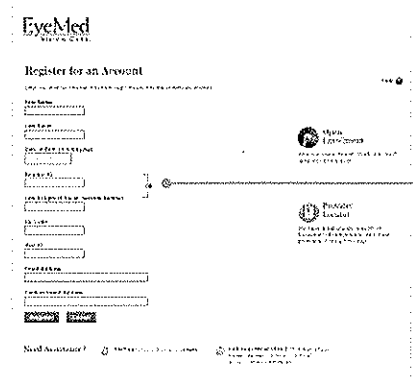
EyeMed
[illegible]

Register for an Account

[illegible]

First Name

Last Name

Date of Birth (mm/dd/yyyy)

Member ID

Last 4 digits of Social Security Number

Zip Code

Email

Email Address

Confirm Email Address

Help

Obtain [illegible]

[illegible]

Provider Locator

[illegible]

Need Assistance?

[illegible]

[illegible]